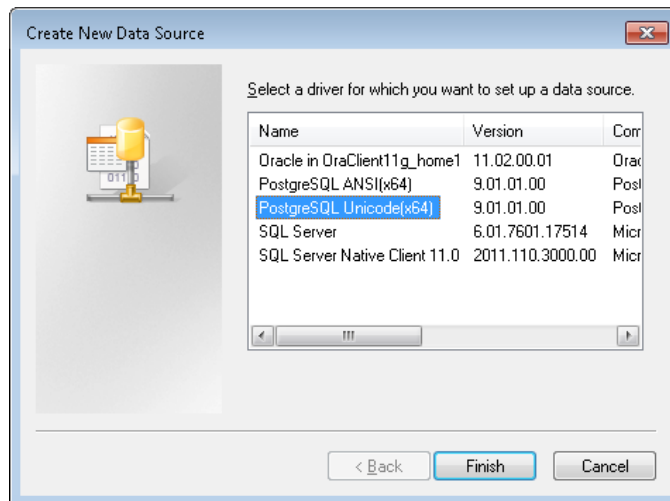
Create New Data Source

Select a driver for which you want to set up a data source.

| Name | Version | Com |
|---|---|---|
| Oracle in OraClient11g_home1 | 11.02.00.01 | Orac |
| PostgreSQL ANSI(x64) | 9.01.01.00 | Post |
| PostgreSQL Unicode(x64) | 9.01.01.00 | Post |
| SQL Server | 6.01.7601.17514 | Micr |
| SQL Server Native Client 11.0 | 2011.110.3000.00 | Micr |

< Back
Finish
Cancel